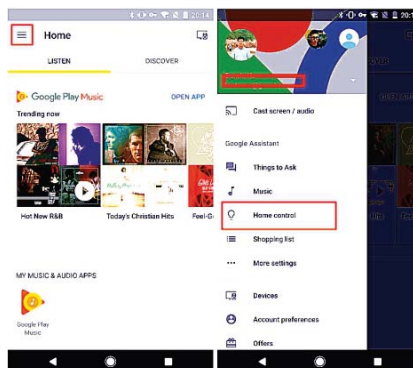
20:14

Home

LISTEN

DISCOVER

Google Play Music

OPEN APP

Trending now

Hot New R&B

Today's Christian Hits

Feel-G

MY MUSIC & AUDIO APPS

Google Play Music

20:1

Cast screen / audio

Google Assistant

Things to Ask

Music

Home control

Shopping list

More settings

Devices

Account preferences

Offers